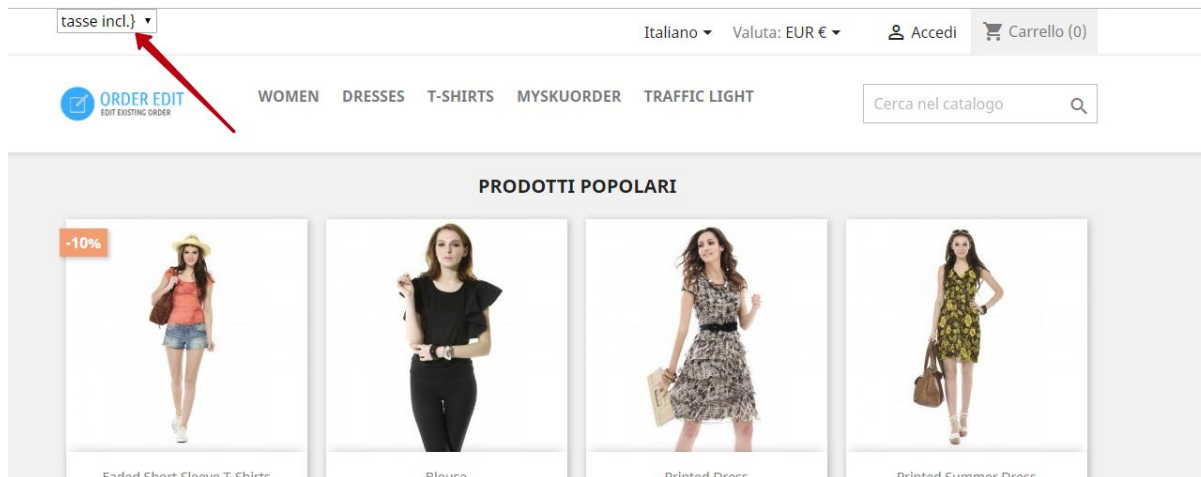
tasse incl.} ▾

Italiano ▾ Valuta: EUR € ▾ Accedi Carrello (0)

ORDER EDIT
EDIT EXISTING ORDER

WOMEN DRESSES T-SHIRTS MYSKUORDER TRAFFIC LIGHT

Cerca nel catalogo

PRODOTTI POPOLARI

-10%

Faded Short Sleeve T-Shirts

Blouse

Printed Dress

Printed Summer Dress